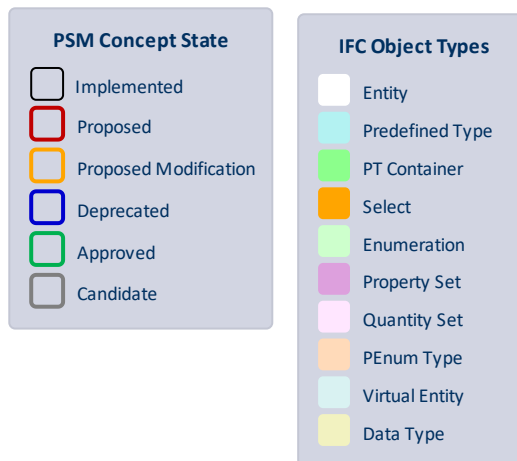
PSM Concept State

Implemented
Proposed
Proposed Modification
Deprecated
Approved
Candidate

IFC Object Types

Entity
Predefined Type
PT Container
Select
Enumeration
Property Set
Quantity Set
PEnum Type
Virtual Entity
Data Type